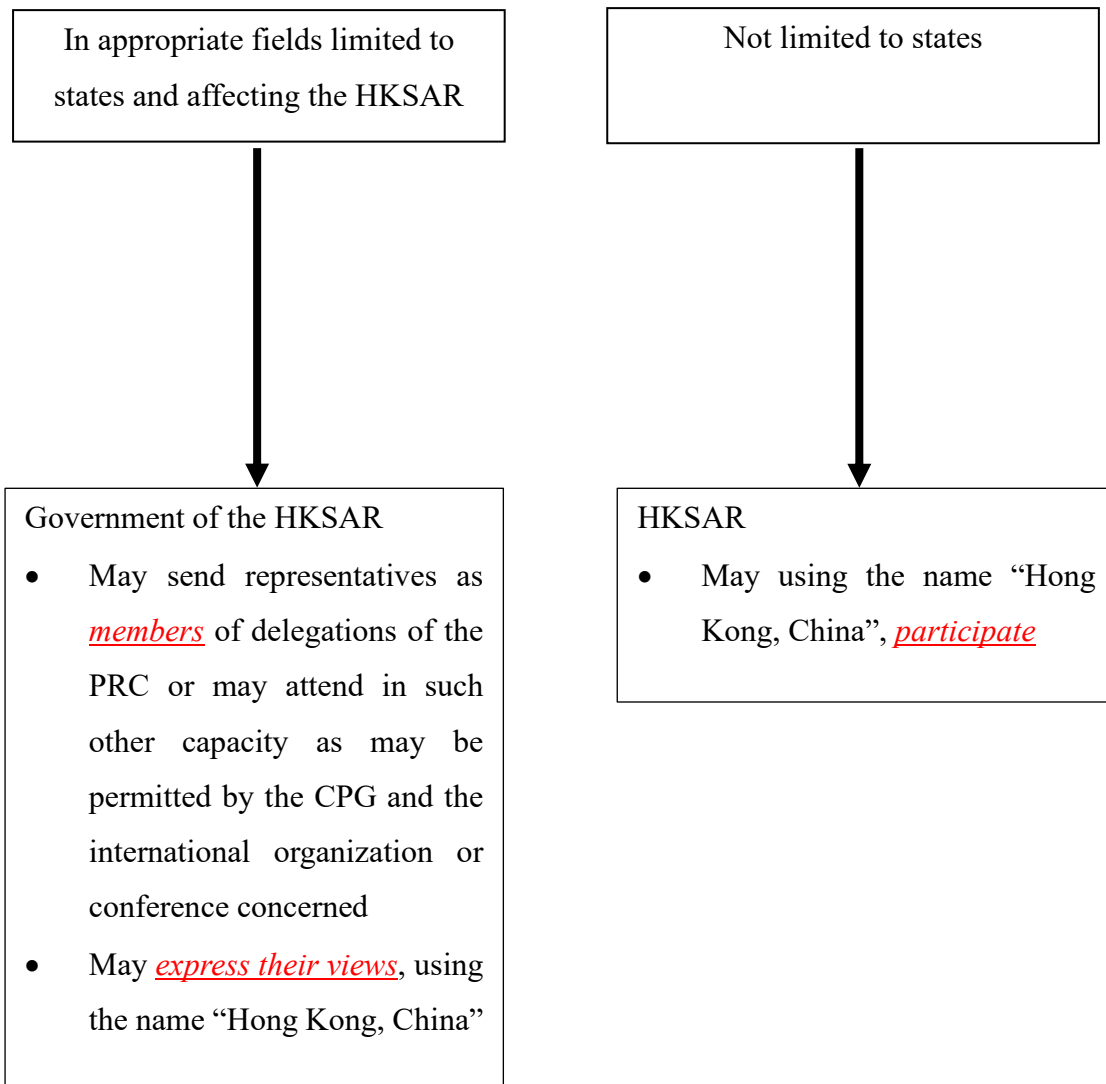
In appropriate fields limited to states and affecting the HKSAR

Not limited to states

Government of the HKSAR

- May send representatives as members of delegations of the PRC or may attend in such other capacity as may be permitted by the CPG and the international organization or conference concerned
- May express their views, using the name “Hong Kong, China”

HKSAR

- May using the name “Hong Kong, China”, participate